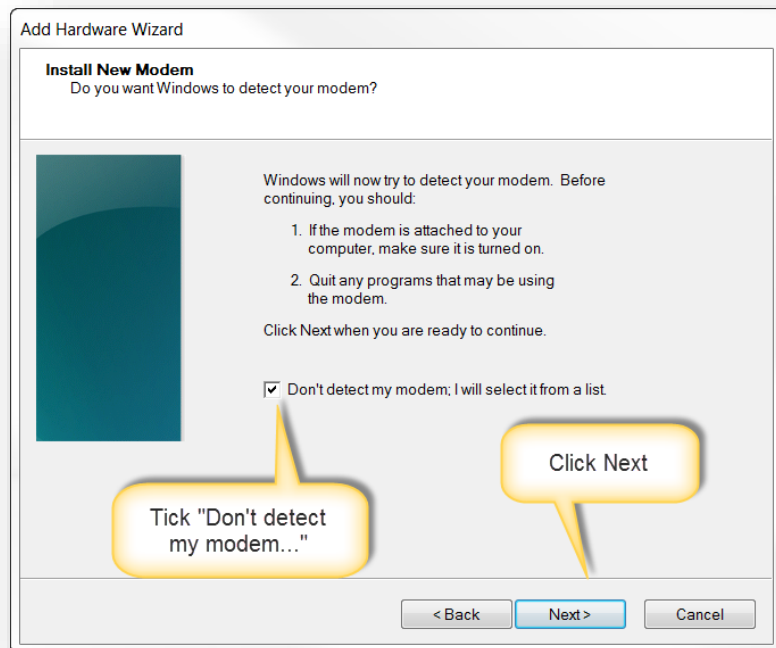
Add Hardware Wizard

**Install New Modem**
Do you want Windows to detect your modem?

Windows will now try to detect your modem. Before continuing, you should:

1. If the modem is attached to your computer, make sure it is turned on.

2. Quit any programs that may be using the modem.

Click Next when you are ready to continue.

☑ Don't detect my modem; I will select it from a list.

Click Next

Tick "Don't detect my modem..."

< Back | Next > | Cancel